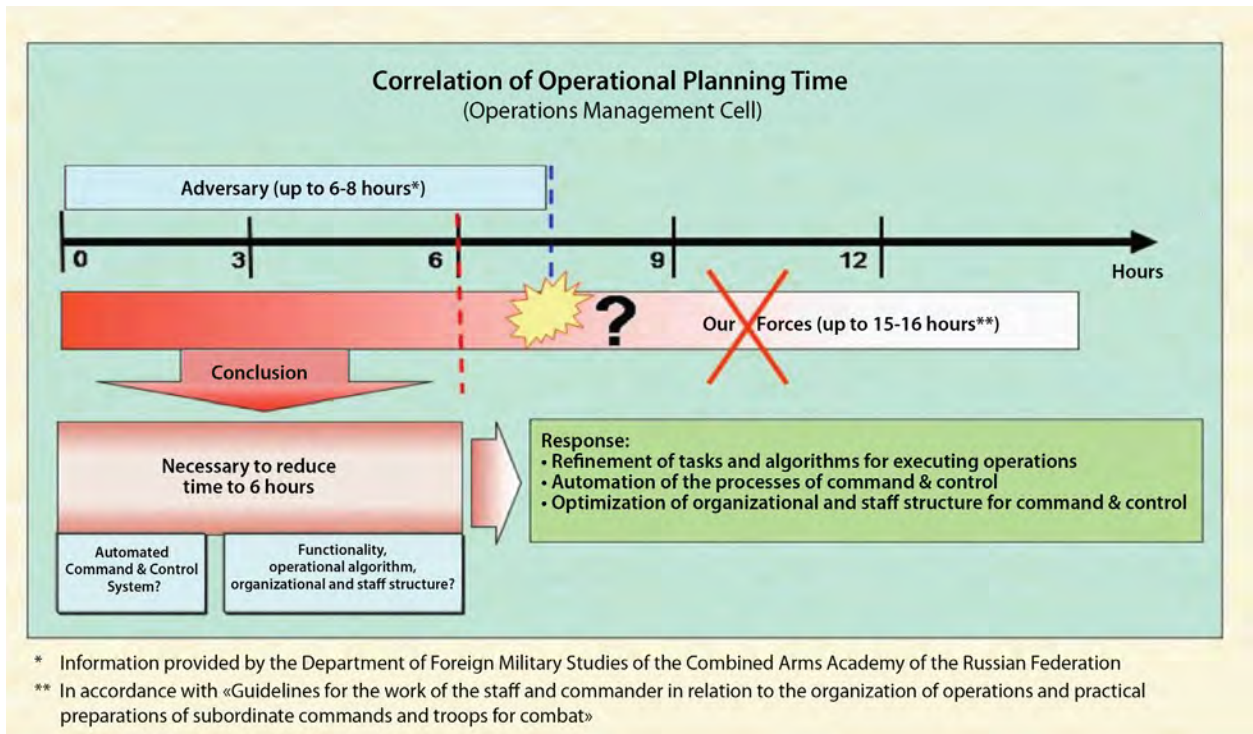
Correlation of Operational Planning Time
(Operations Management Cell)

Adversary (up to 6-8 hours*)

0 3 6 9 12 Hours

?

Our Forces (up to 15-16 hours**)

Conclusion

Necessary to reduce time to 6 hours

Automated Command & Control System?

Functionality, operational algorithm, organizational and staff structure?

Response:
• Refinement of tasks and algorithms for executing operations
• Automation of the processes of command & control
• Optimization of organizational and staff structure for command & control

* Information provided by the Department of Foreign Military Studies of the Combined Arms Academy of the Russian Federation

** In accordance with «Guidelines for the work of the staff and commander in relation to the organization of operations and practical preparations of subordinate commands and troops for combat»